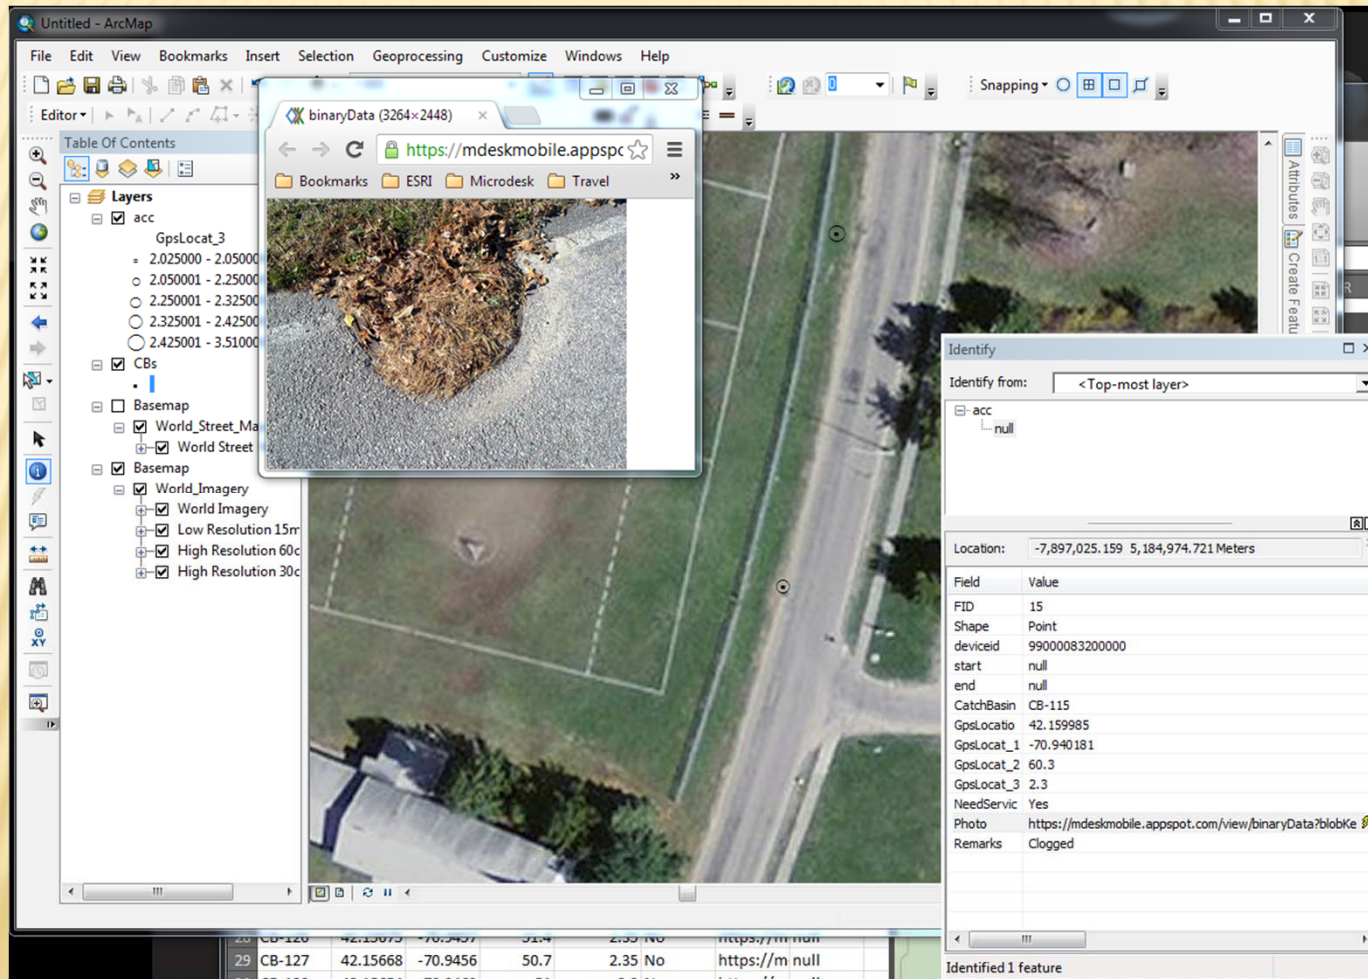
Untitled - ArcMap

File Edit View Bookmarks Insert Selection Geoprocessing Customize Windows Help

Editor

Snapping

Table Of Contents

Layers
acc
GpsLocat_3
2.025000 - 2.05000
2.050001 - 2.25000
2.250001 - 2.32500
2.325001 - 2.42500
2.425001 - 3.51000
CBs
Basemap
World_Street_Ma
World Street
Basemap
World_Imagery
World Imagery
Low Resolution 15m
High Resolution 60c
High Resolution 30c

binaryData (3264×2448)

https://mdeskmobile.appspo

Bookmarks ESRI Microdesk Travel

Attributes
Create Featu

Identify

Identify from: <Top-most layer>

acc
null

Location: -7,897,025.159 5,184,974.721 Meters

| Field | Value |
|---|---|
| FID | 15 |
| Shape | Point |
| deviceid | 99000083200000 |
| start | null |
| end | null |
| CatchBasin | CB-115 |
| GpsLocatio | 42.159985 |
| GpsLocat_1 | -70.940181 |
| GpsLocat_2 | 60.3 |
| GpsLocat_3 | 2.3 |
| NeedServic | Yes |
| Photo | https://mdeskmobile.appspot.com/view/binaryData?blobKe |
| Remarks | Clogged |

Identified 1 feature

| 28 | CB-126 | 42.15675 | -70.9457 | 51.4 | 2.35 | No | https://m | null |
|---|---|---|---|---|---|---|---|---|
| 29 | CB-127 | 42.15668 | -70.9456 | 50.7 | 2.35 | No | https://m | null |